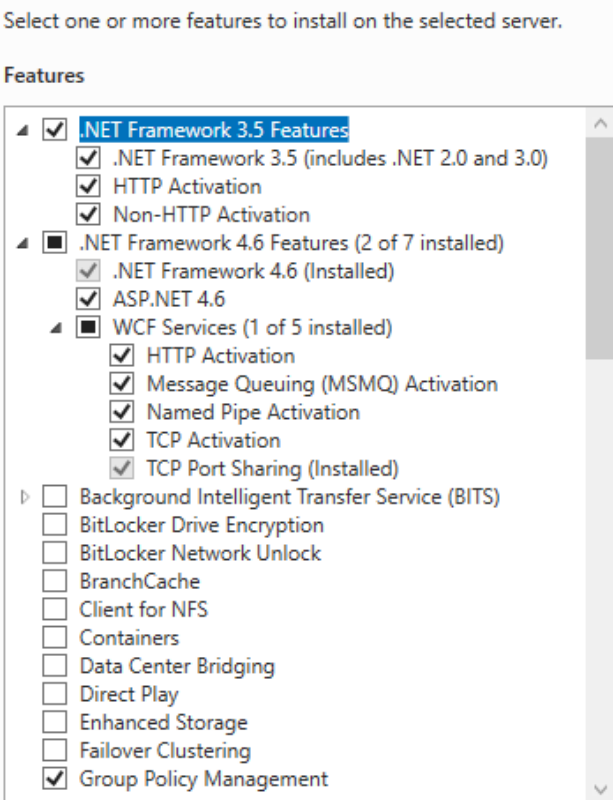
Select one or more features to install on the selected server.

Features

.NET Framework 3.5 Features
.NET Framework 3.5 (includes .NET 2.0 and 3.0)
HTTP Activation
Non-HTTP Activation
.NET Framework 4.6 Features (2 of 7 installed)
.NET Framework 4.6 (Installed)
ASP.NET 4.6
WCF Services (1 of 5 installed)
HTTP Activation
Message Queuing (MSMQ) Activation
Named Pipe Activation
TCP Activation
TCP Port Sharing (Installed)
Background Intelligent Transfer Service (BITS)
BitLocker Drive Encryption
BitLocker Network Unlock
BranchCache
Client for NFS
Containers
Data Center Bridging
Direct Play
Enhanced Storage
Failover Clustering
Group Policy Management